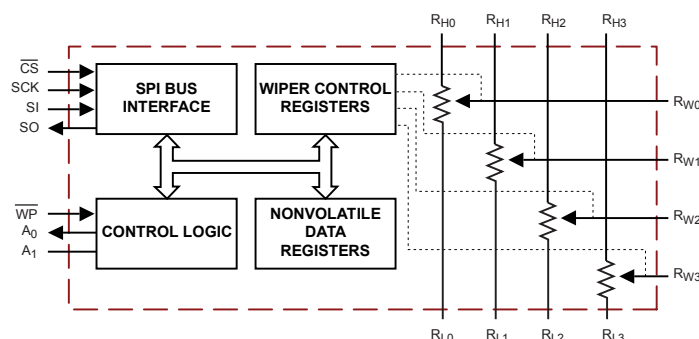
$R_{H0}$ $R_{H1}$ $R_{H2}$ $R_{H3}$

$\overline{CS}$
SCK
SI
SO

SPI BUS INTERFACE

WIPER CONTROL REGISTERS

$R_{W0}$
$R_{W1}$
$R_{W2}$
$R_{W3}$

$\overline{WP}$
$A_0$
$A_1$

CONTROL LOGIC

NONVOLATILE DATA REGISTERS

$R_{L0}$ $R_{L1}$ $R_{L2}$ $R_{L3}$